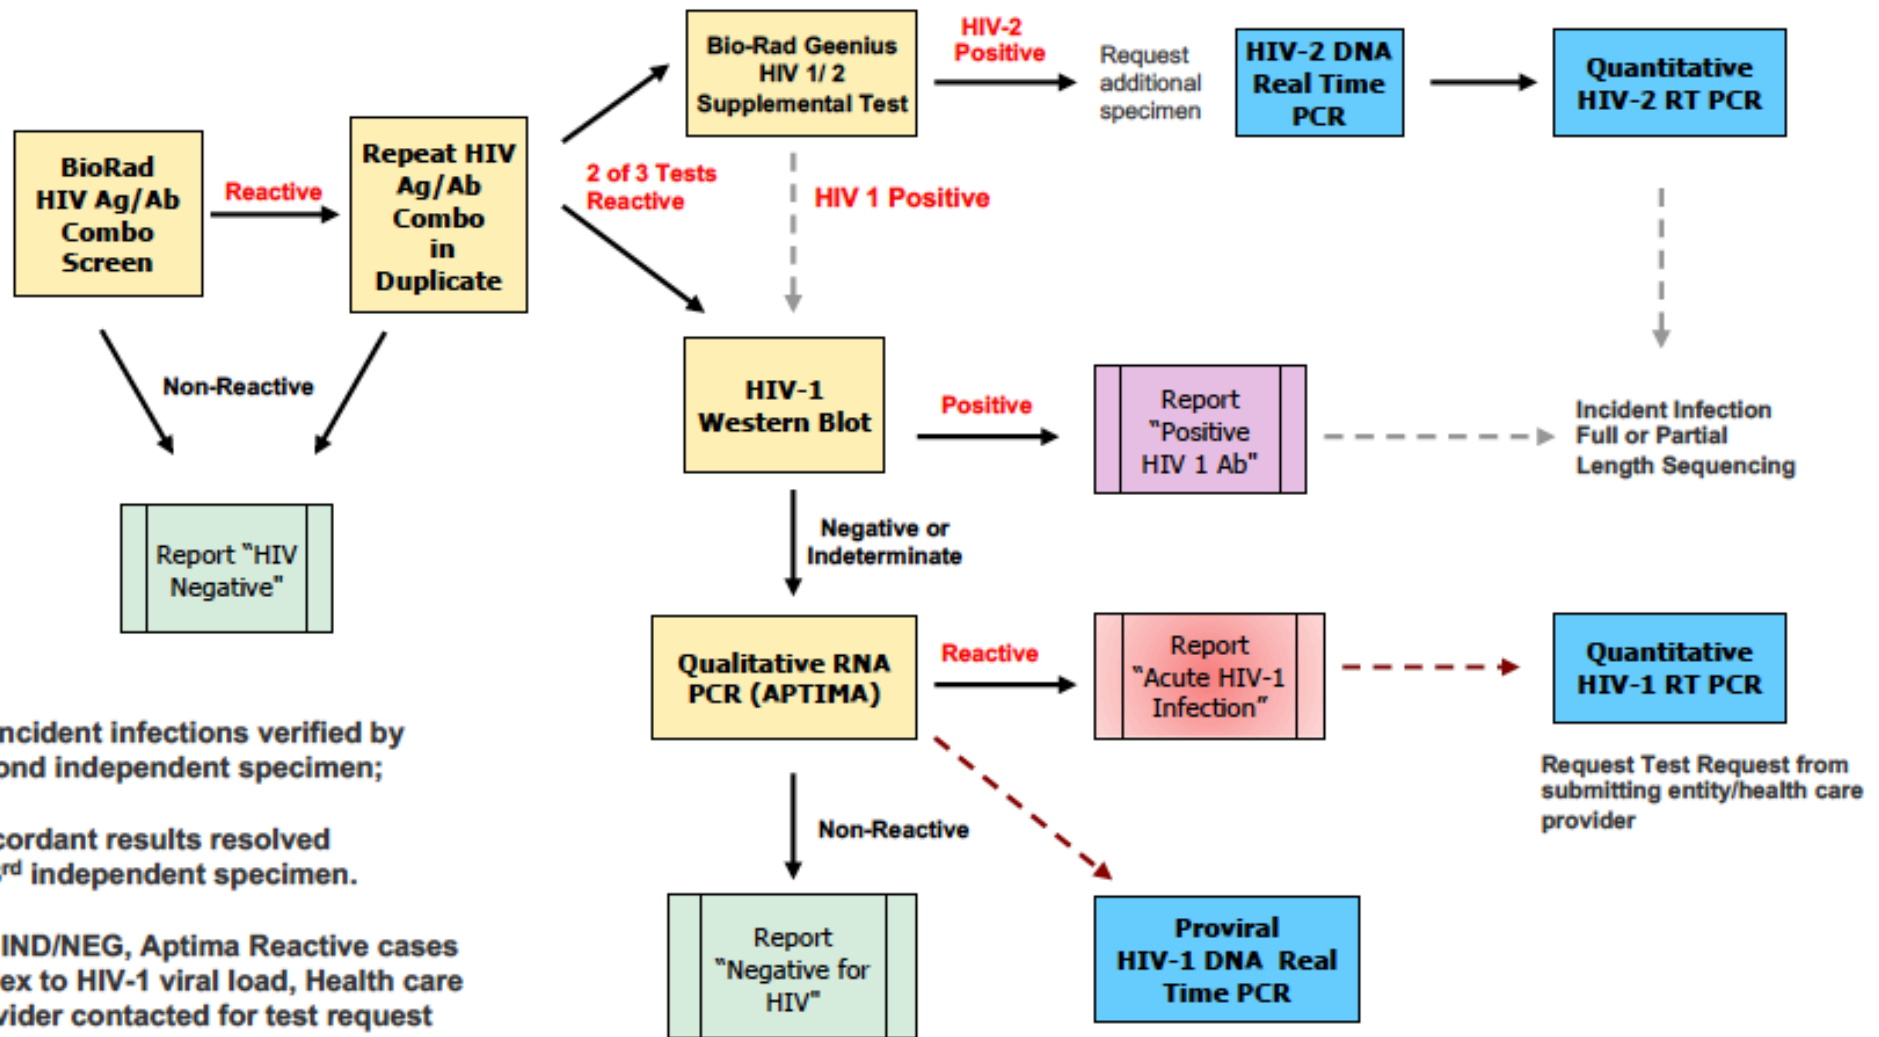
BioRad HIV Ag/Ab Combo Screen

Reactive

Repeat HIV Ag/Ab Combo in Duplicate

Non-Reactive

Report "HIV Negative"

2 of 3 Tests Reactive

Bio-Rad Geenius HIV 1/ 2 Supplemental Test

HIV-2 Positive

Request additional specimen

HIV-2 DNA Real Time PCR

Quantitative HIV-2 RT PCR

HIV 1 Positive

HIV-1 Western Blot

Positive

Report "Positive HIV 1 Ab"

Incident Infection Full or Partial Length Sequencing

Negative or Indeterminate

Qualitative RNA PCR (APTIMA)

Reactive

Report "Acute HIV-1 Infection"

Quantitative HIV-1 RT PCR

Request Test Request from submitting entity/health care provider

Non-Reactive

Report "Negative for HIV"

Proviral HIV-1 DNA Real Time PCR

ncident infections verified by ond independent specimen;

cordant results resolved rd independent specimen.

IND/NEG, Aptima Reactive cases ex to HIV-1 viral load, Health care vider contacted for test request